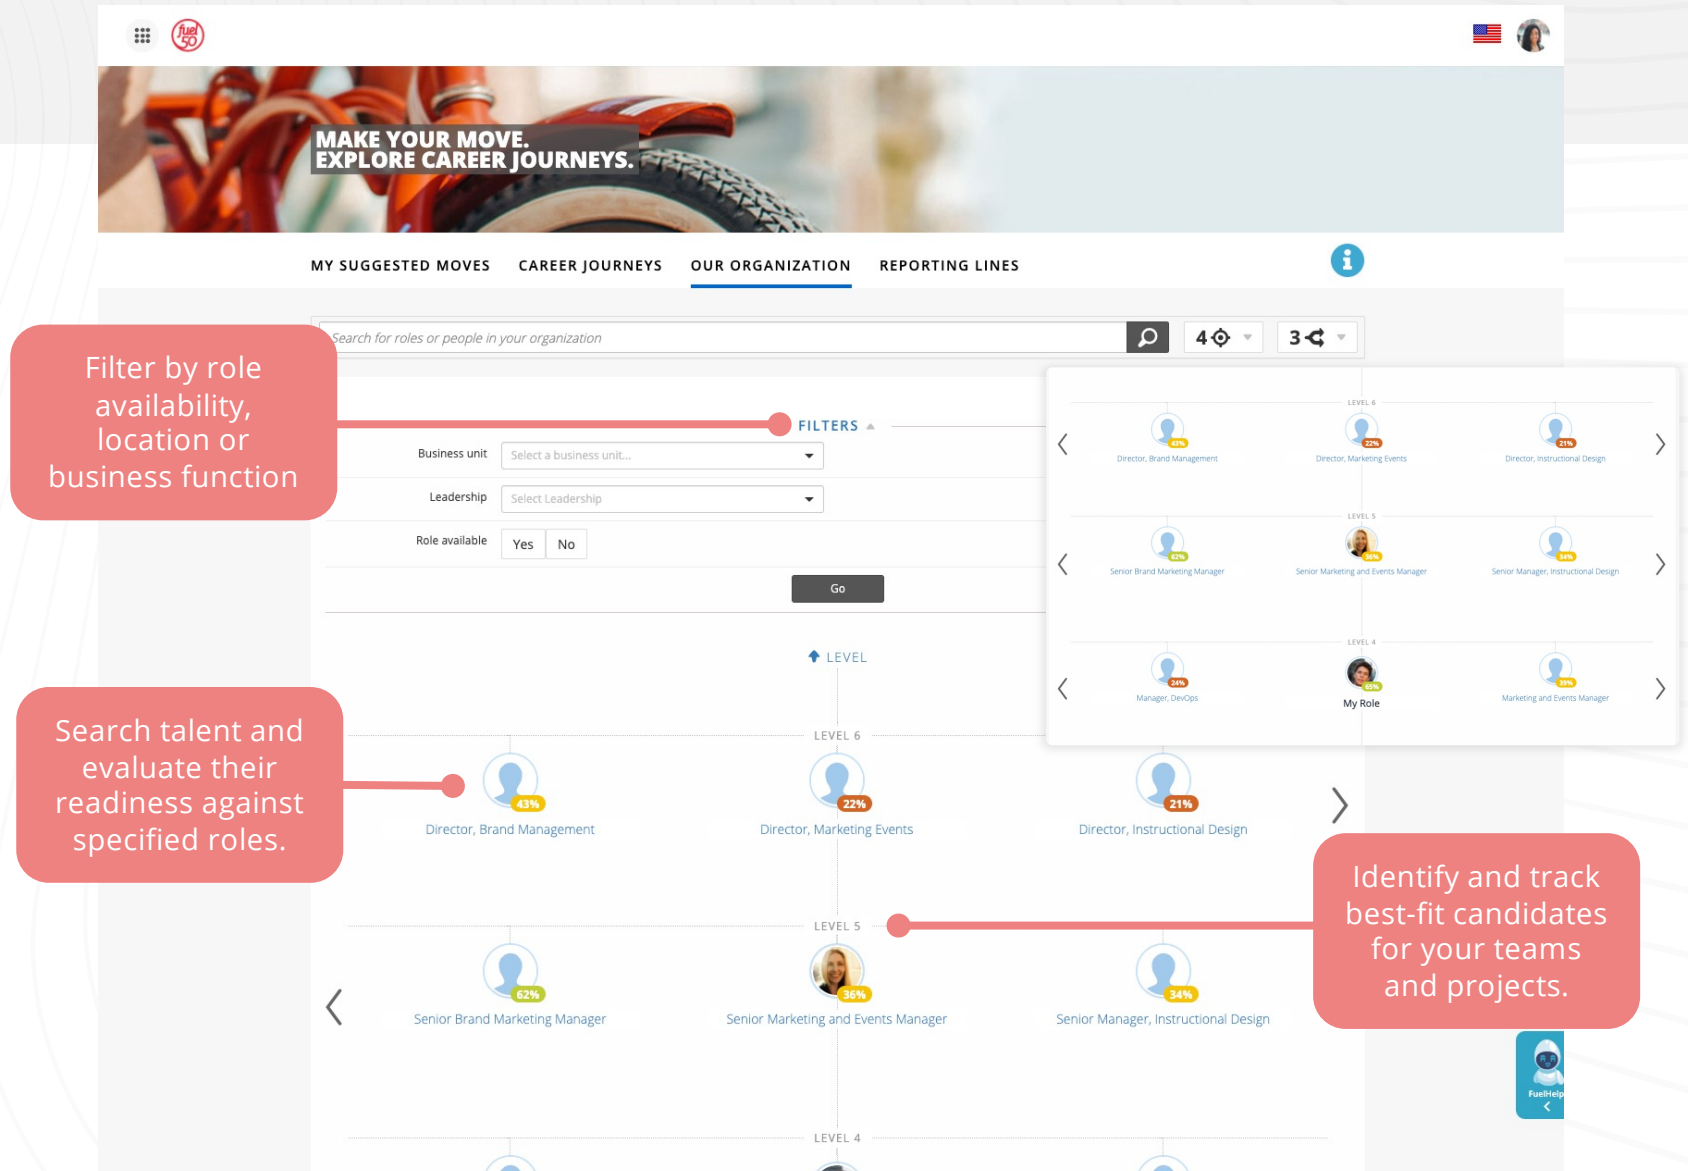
fuel 50

MAKE YOUR MOVE.
EXPLORE CAREER JOURNEYS.

MY SUGGESTED MOVES CAREER JOURNEYS OUR ORGANIZATION REPORTING LINES

Search for roles or people in your organization

4 3

Filter by role availability, location or business function

FILTERS

Business unit Select a business unit...

Leadership Select Leadership

Role available Yes No

Go

LEVEL 6

43% Director, Brand Management

22% Director, Marketing Events

21% Director, Instructional Design

LEVEL 5

62% Senior Brand Marketing Manager

36% Senior Marketing and Events Manager

34% Senior Manager, Instructional Design

LEVEL 4

24% Manager, DevOps

65% My Role

20% Marketing and Events Manager

LEVEL

Search talent and evaluate their readiness against specified roles.

LEVEL 6

43% Director, Brand Management

22% Director, Marketing Events

21% Director, Instructional Design

Identify and track best-fit candidates for your teams and projects.

LEVEL 5

62% Senior Brand Marketing Manager

36% Senior Marketing and Events Manager

34% Senior Manager, Instructional Design

FuelHelp

LEVEL 4